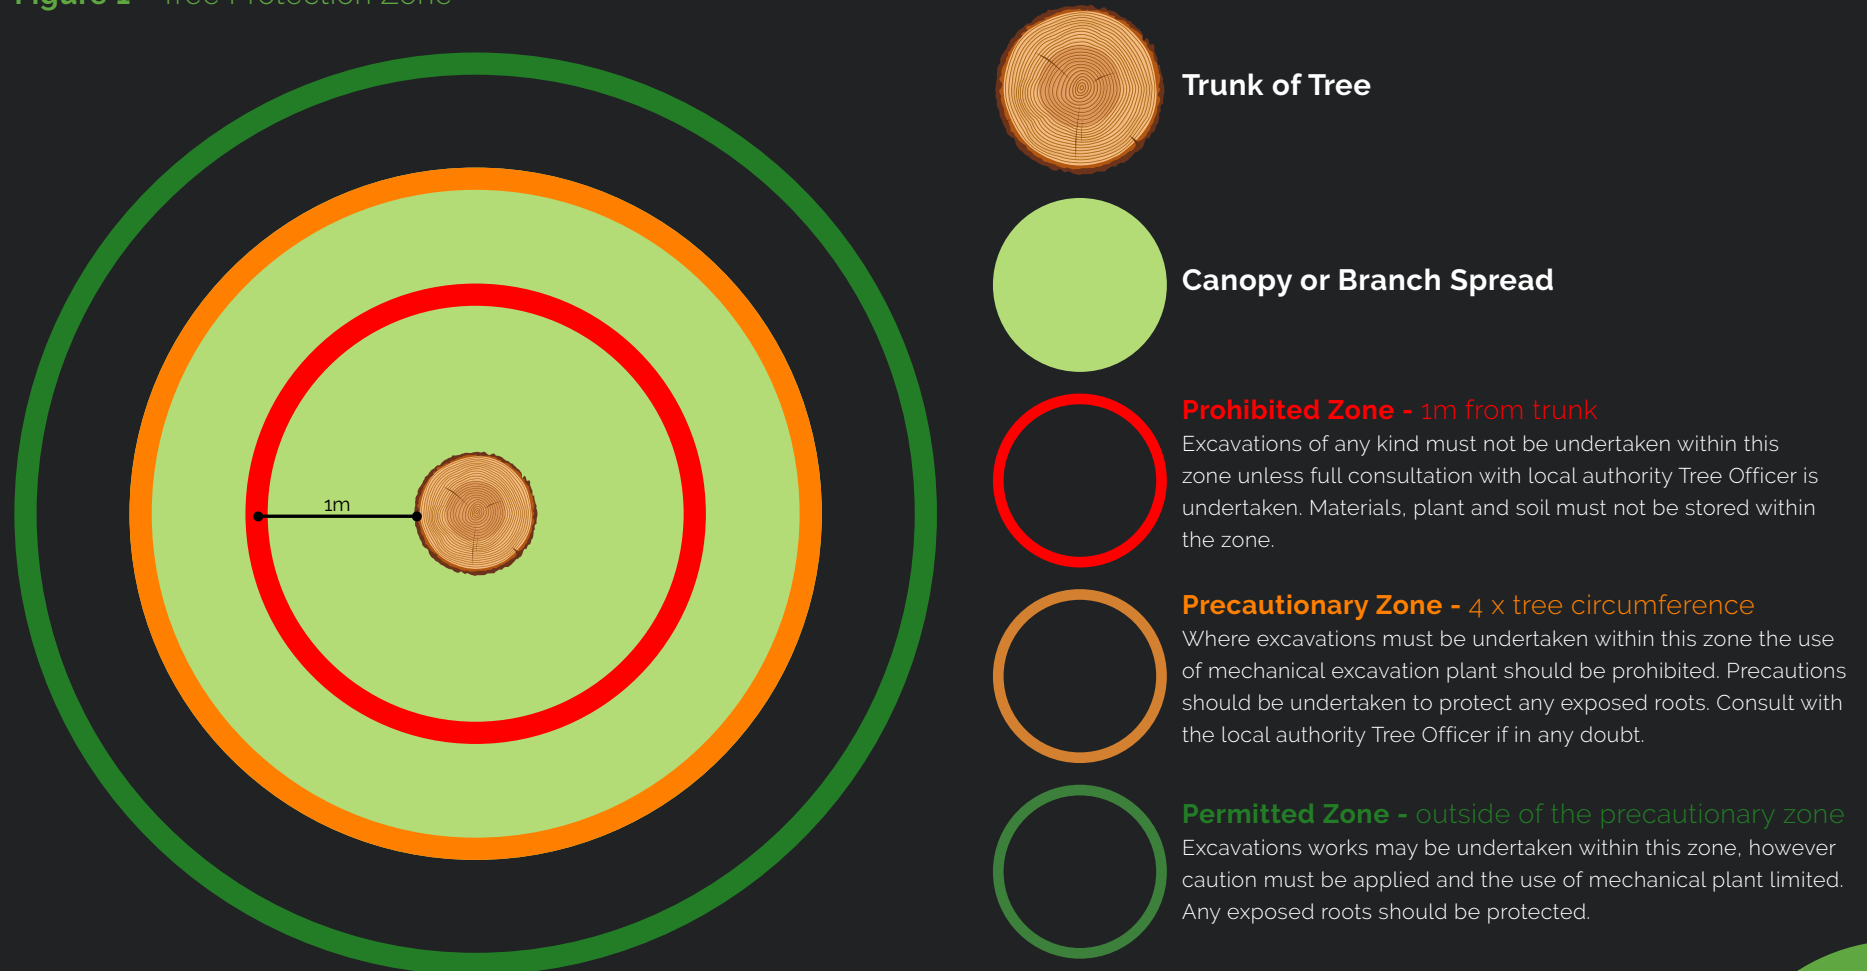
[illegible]

1m

Trunk of Tree

Canopy or Branch Spread

Prohibited Zone - 1m from trunk
Excavations of any kind must not be undertaken within this zone unless full consultation with local authority Tree Officer is undertaken. Materials, plant and soil must not be stored within the zone.

Precautionary Zone - 4 x tree circumference
Where excavations must be undertaken within this zone the use of mechanical excavation plant should be prohibited. Precautions should be undertaken to protect any exposed roots. Consult with the local authority Tree Officer if in any doubt.

Permitted Zone - outside of the precautionary zone
Excavations works may be undertaken within this zone, however caution must be applied and the use of mechanical plant limited. Any exposed roots should be protected.